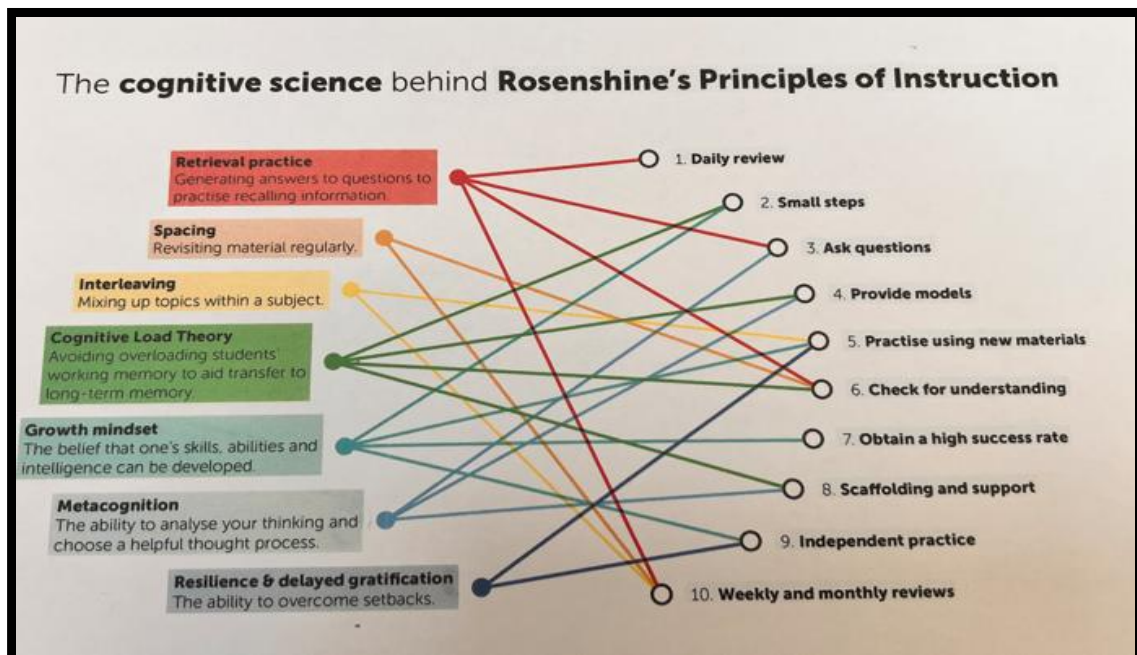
The **cognitive science** behind **Rosenshine's Principles of Instruction**

**Retrieval practice**
Generating answers to questions to practise recalling information.

**Spacing**
Revisiting material regularly.

**Interleaving**
Mixing up topics within a subject.

**Cognitive Load Theory**
Avoiding overloading students' working memory to aid transfer to long-term memory.

**Growth mindset**
The belief that one's skills, abilities and intelligence can be developed.

**Metacognition**
The ability to analyse your thinking and choose a helpful thought process.

**Resilience & delayed gratification**
The ability to overcome setbacks.

1. **Daily review**
2. **Small steps**
3. **Ask questions**
4. **Provide models**
5. **Practise using new materials**
6. **Check for understanding**
7. **Obtain a high success rate**
8. **Scaffolding and support**
9. **Independent practice**
10. **Weekly and monthly reviews**